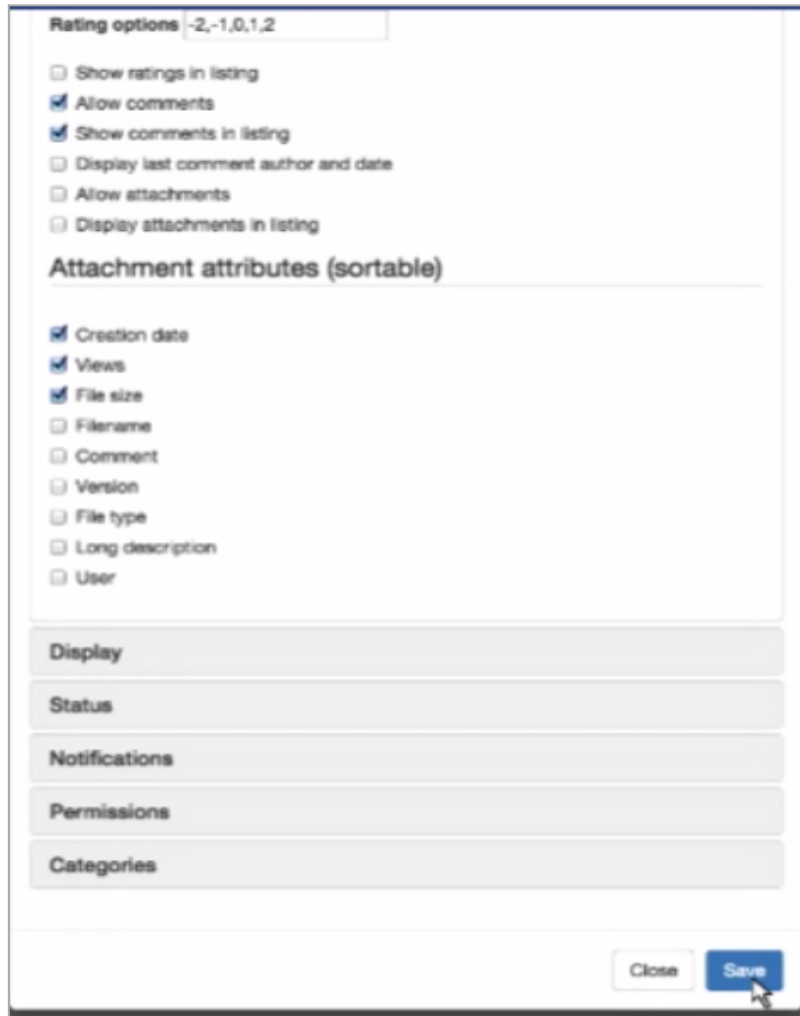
Rating options -2,-1,0,1,2

Show ratings in listing
Allow comments
Show comments in listing
Display last comment author and date
Allow attachments
Display attachments in listing

Attachment attributes (sortable)

Creation date
Views
File size
Filename
Comment
Version
File type
Long description
User

Display
Status
Notifications
Permissions
Categories

Close
Save